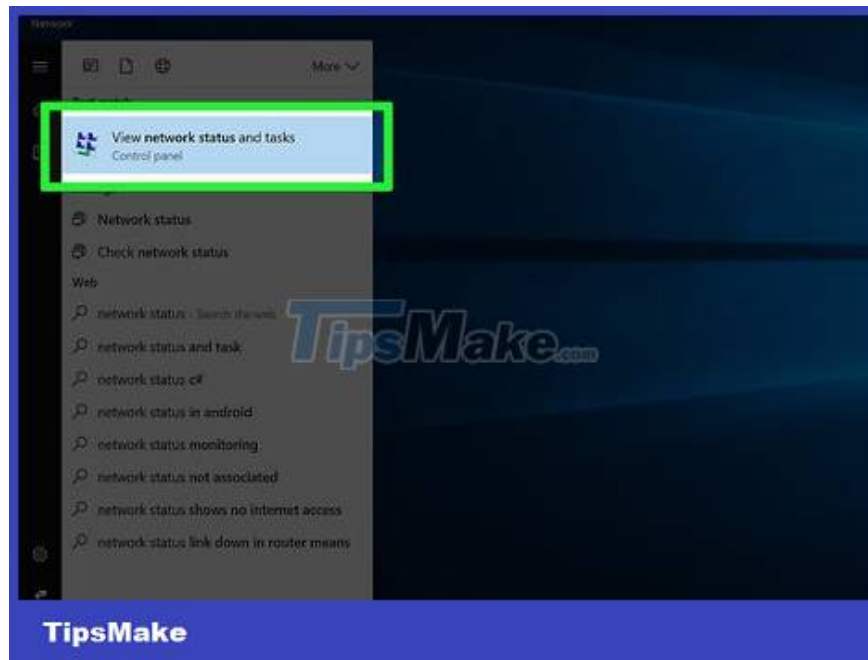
Network

More

Best match

View network status and tasks
Control panel

Settings

Network status

Check network status

Web

network status - Search the web

network status and task

network status c#

network status in android

network status monitoring

network status not associated

network status shows no internet access

network status link down in router means

TipsMake.com

TipsMake